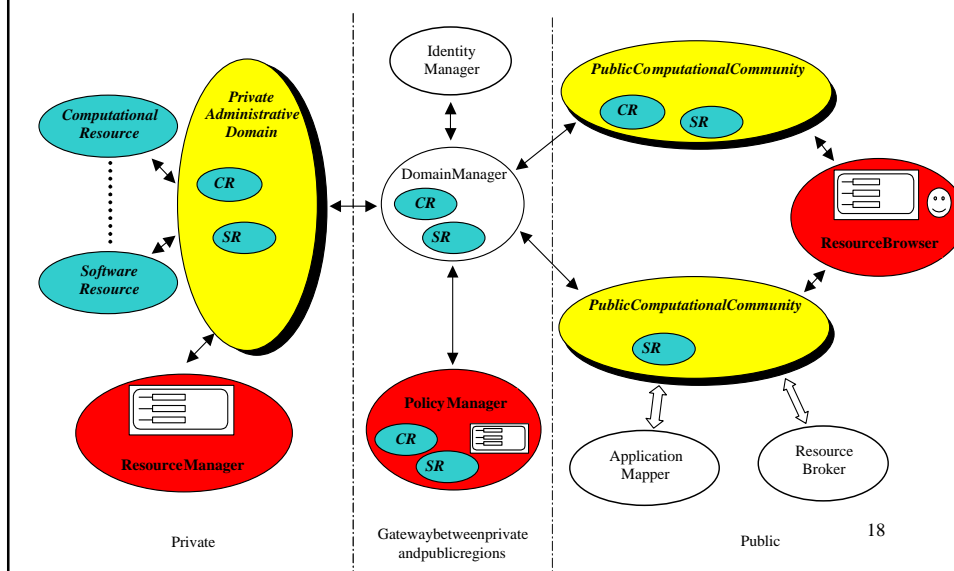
Computational Resource

Software Resource

Private Administrative Domain

CR

SR

Resource Manager

Identity Manager

DomainManager

CR

SR

Policy Manager

CR

SR

PublicComputationalCommunity

CR

SR

ResourceBrowser

PublicComputationalCommunity

SR

Application Mapper

Resource Broker

Private

Gatewaybetweenprivate andpublicregions

Public

18